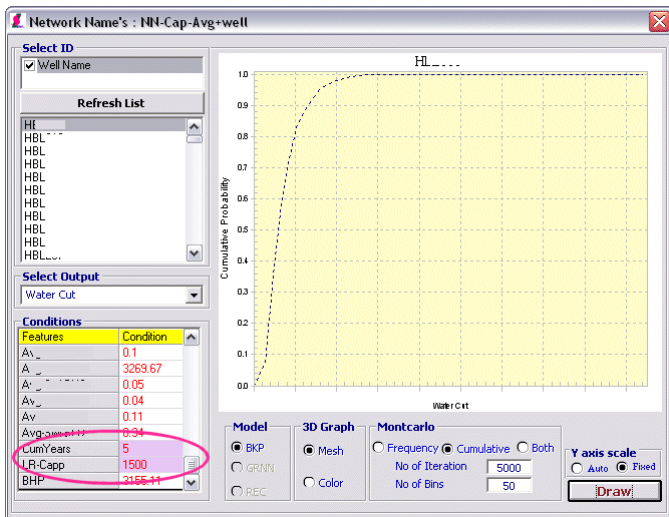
Network Name's : NN-Cap-Avg+well

Select ID

Well Name

Refresh List

H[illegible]
HBL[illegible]
HBL
HBL
HBL
HBL
HBL
HBL
HBL
HBL
HBL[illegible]

Select Output

Water Cut

Conditions

| Features | Condition |
|---|---|
| Av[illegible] | 0.1 |
| A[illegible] | 3269.67 |
| A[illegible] | 0.05 |
| Av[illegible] | 0.04 |
| Av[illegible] | 0.11 |
| Avg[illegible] | 0.34 |
| CumYears | 5 |
| LR-Capp | 1500 |
| BHP | 3155.11 |

HL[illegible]

1.0
0.9
0.8
0.7
0.6
0.5
0.4
0.3
0.2
0.1
0.0

Cumulative Probability

Water Cut

Model
BKP
GRNN
REC

3D Graph
Mesh
Color

Montcarlo
Frequency
Cumulative
Both
No of Iteration 5000
No of Bins 50

Y axis scale
Auto
Fixed

Draw